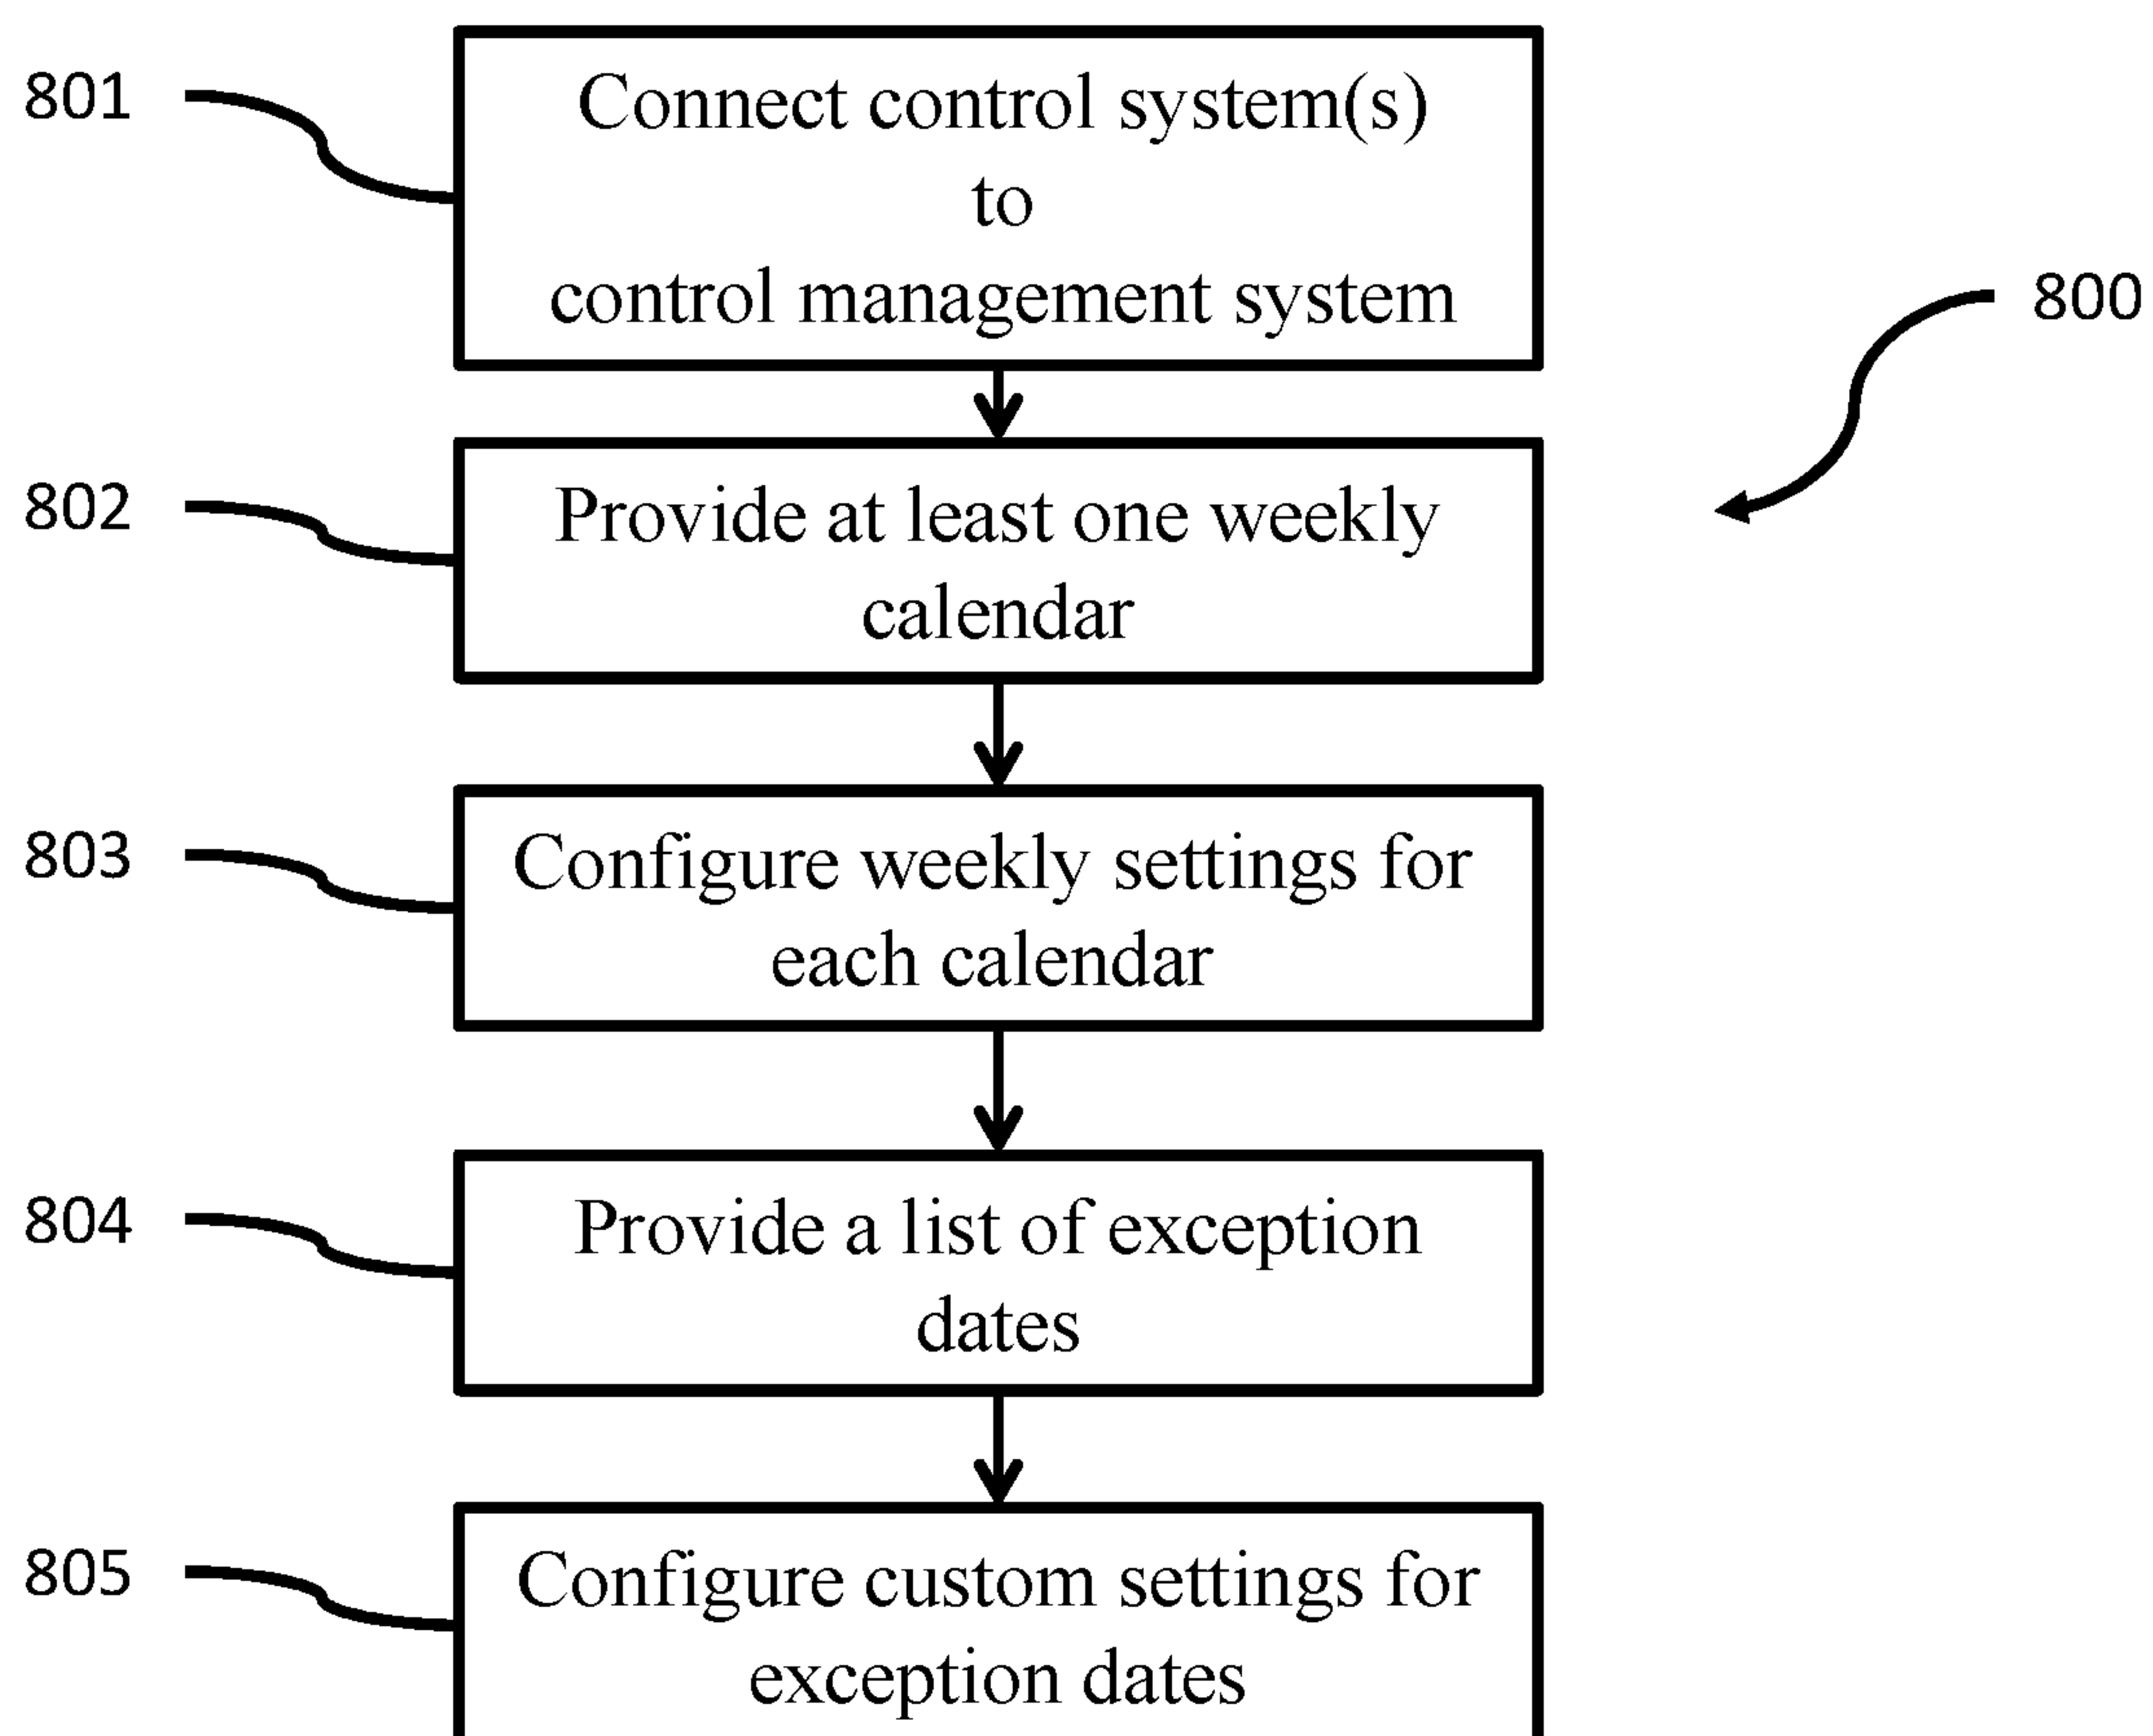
801

Connect control system(s) to control management system

800

802

Provide at least one weekly calendar

803

Configure weekly settings for each calendar

804

Provide a list of exception dates

805

Configure custom settings for exception dates